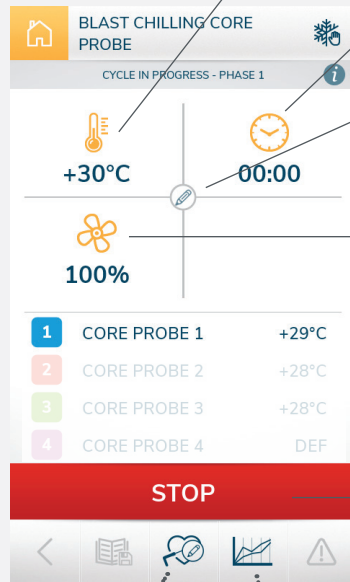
BLAST CHILLING CORE PROBE

CYCLE IN PROGRESS - PHASE 1

+30°C

00:00

100%

| | | |
|---|---|---|
| 1 | CORE PROBE 1 | +29°C |
| 2 | CORE PROBE 2 | +28°C |
| 3 | CORE PROBE 3 | +28°C |
| 4 | CORE PROBE 4 | DEF |

STOP